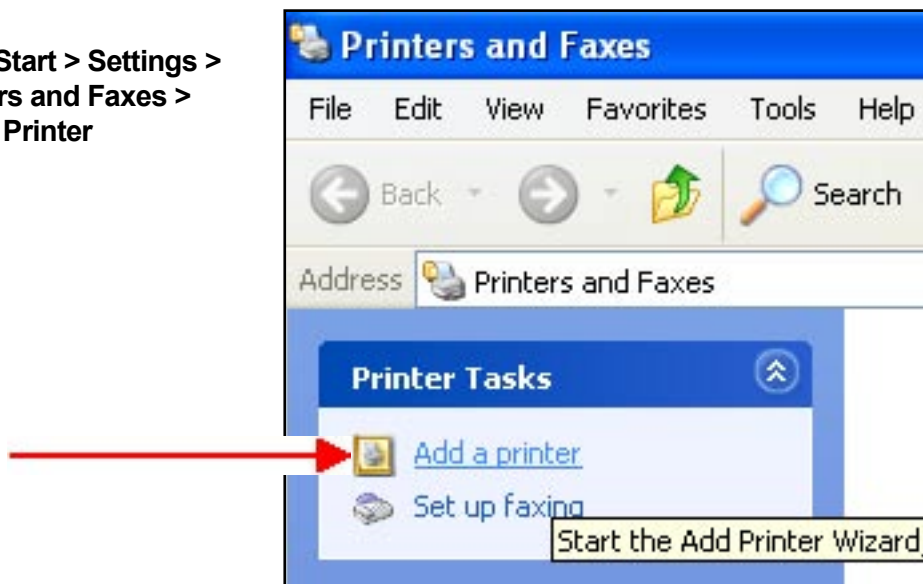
Start > Settings > rs and Faxes > Printer

Printers and Faxes

File Edit View Favorites Tools Help

Back Search

Address Printers and Faxes

Printer Tasks

Add a printer

Set up faxing

Start the Add Printer Wizard